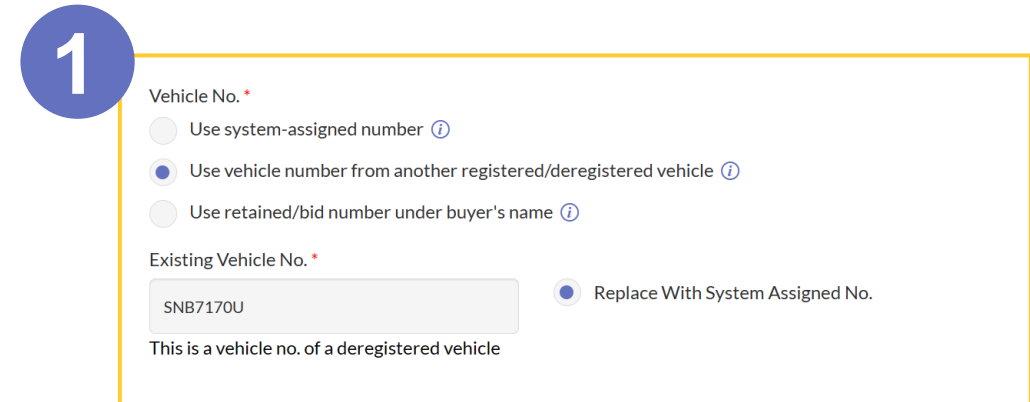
1

Vehicle No. *

Use system-assigned number

Use vehicle number from another registered/deregistered vehicle

Use retained/bid number under buyer's name

Existing Vehicle No. *

SNB7170U

Replace With System Assigned No.

This is a vehicle no. of a deregistered vehicle